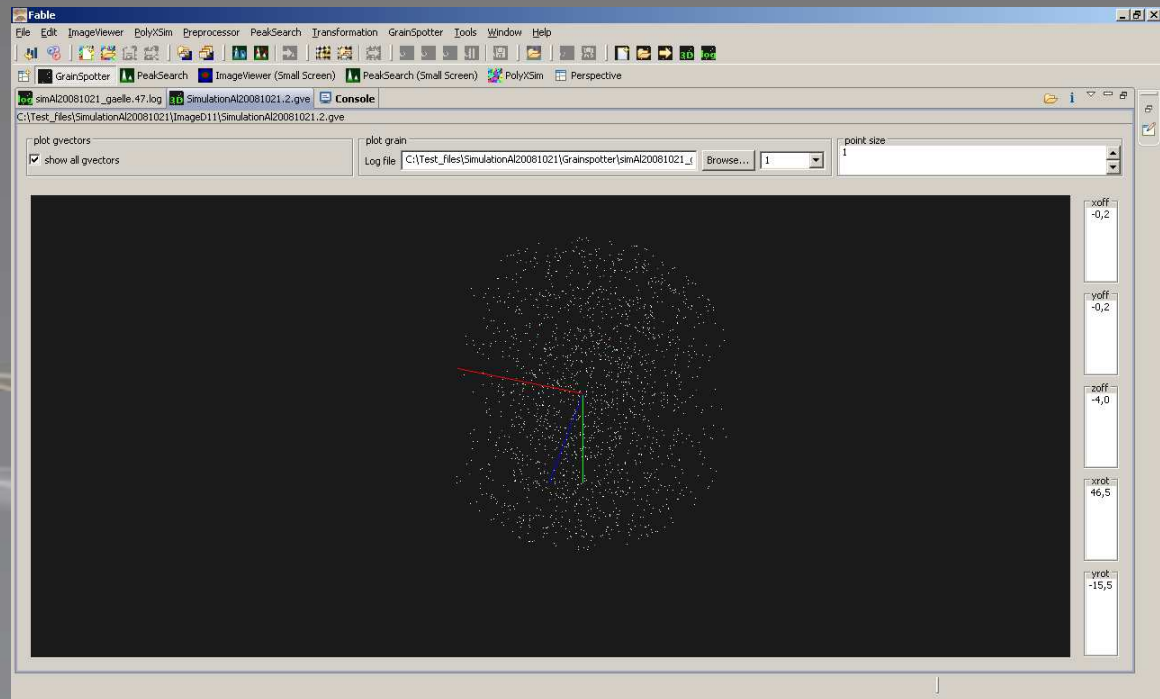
Fable

File Edit ImageViewer PolyXSim Preprocessor PeakSearch Transformation GrainSpotter Tools Window Help

GrainSpotter PeakSearch ImageViewer (Small Screen) PeakSearch (Small Screen) PolyXSim Perspective

simAl20081021_gaelle.47.log SimulationAl20081021.2.gve Console

C:\Test_files\SimulationAl20081021\ImageD11\SimulationAl20081021.2.gve

plot gvectors

show all gvectors

plot grain

Log file C:\Test_files\SimulationAl20081021\Grainspotter\simAl20081021_( Browse... 1

point size

1

xoff
-0,2

yoff
-0,2

zoff
-4,0

xrot
46,5

yrot
-15,5